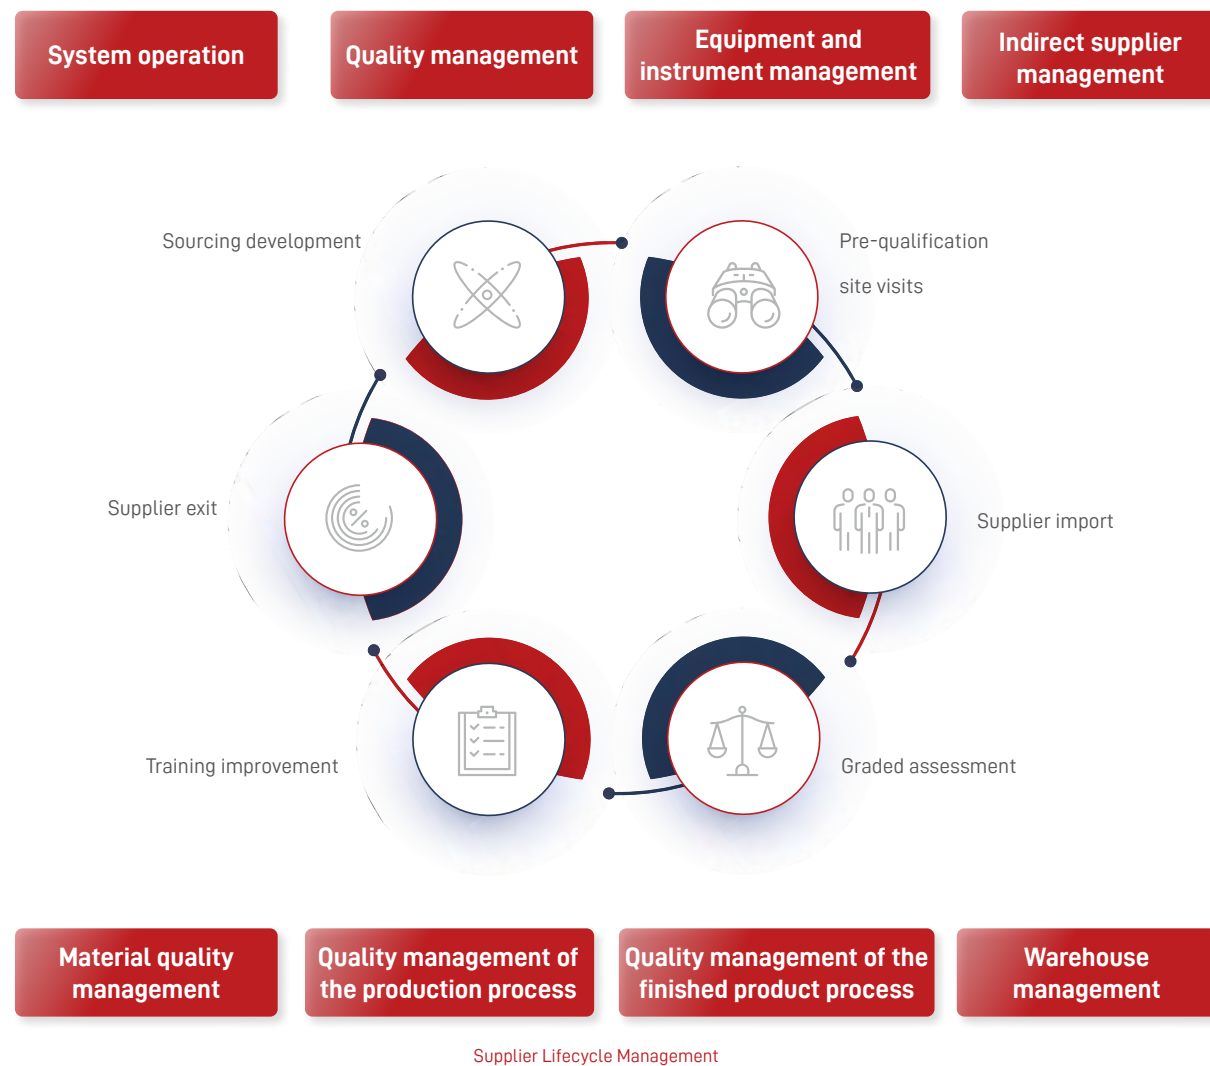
System operation

Quality management

Equipment and instrument management

Indirect supplier management

Sourcing development

Pre-qualification

site visits

Supplier exit

Supplier import

Training improvement

Graded assessment

Material quality management

Quality management of the production process

Quality management of the finished product process

Warehouse management

Supplier Lifecycle Management